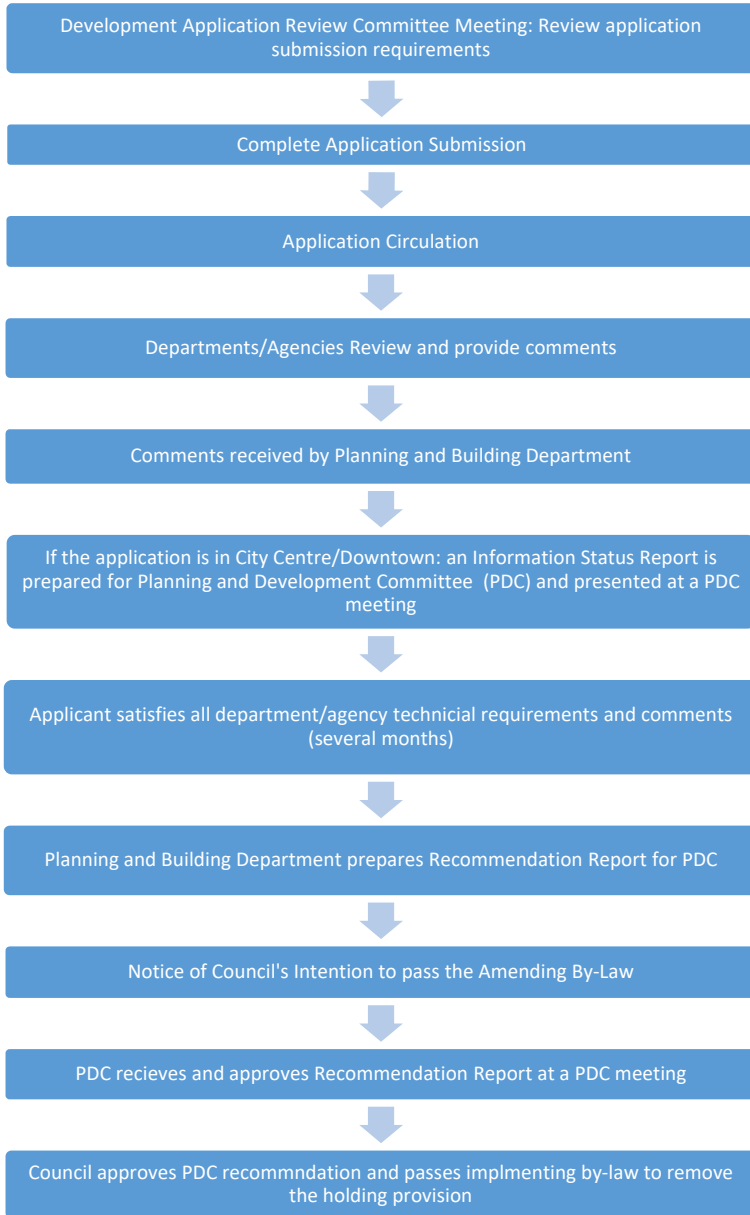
Development Application Review Committee Meeting: Review application submission requirements

Complete Application Submission

Application Circulation

Departments/Agencies Review and provide comments

Comments received by Planning and Building Department

If the application is in City Centre/Downtown: an Information Status Report is prepared for Planning and Development Committee (PDC) and presented at a PDC meeting

Applicant satisfies all department/agency technicial requirements and comments (several months)

Planning and Building Department prepares Recommendation Report for PDC

Notice of Council's Intention to pass the Amending By-Law

PDC recieves and approves Recommendation Report at a PDC meeting

Council approves PDC recommndation and passes implmenting by-law to remove the holding provision